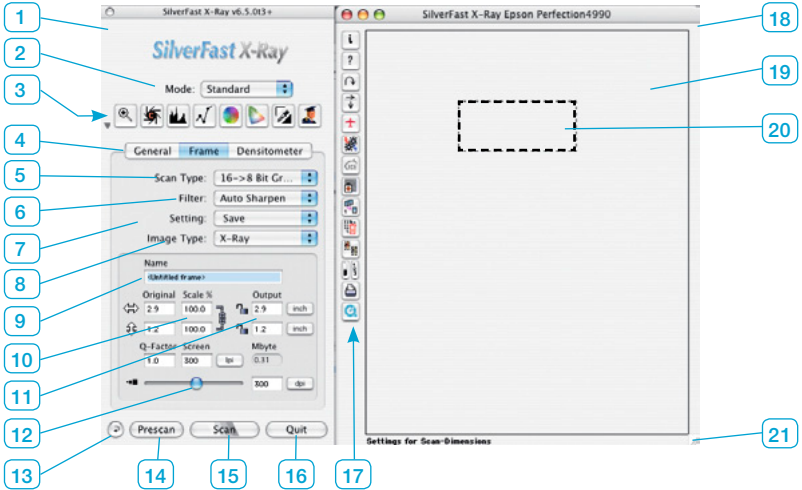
1
SilverFast X-Ray v6.5.0r3+
SilverFast X-Ray
2
Mode: Standard
3
4
General Frame Densitometer
5
Scan Type: 16->8 Bit Gr...
6
Filter: Auto Sharpen
7
Setting: Save
Image Type: X-Ray
8
Name
<Untitled frame>
9
Original Scale % Output
2.9 100.0 2.9 inch
1.2 100.0 1.2 inch
10
Q-Factor Screen Mbyte
1.0 300 lpi 0.31
11
300 dpi
12
13
Prescan
14
Scan
15
Quit
16
17
SilverFast X-Ray Epson Perfection4990
18
i
?
19
20
Settings for Scan-Dimensions
21